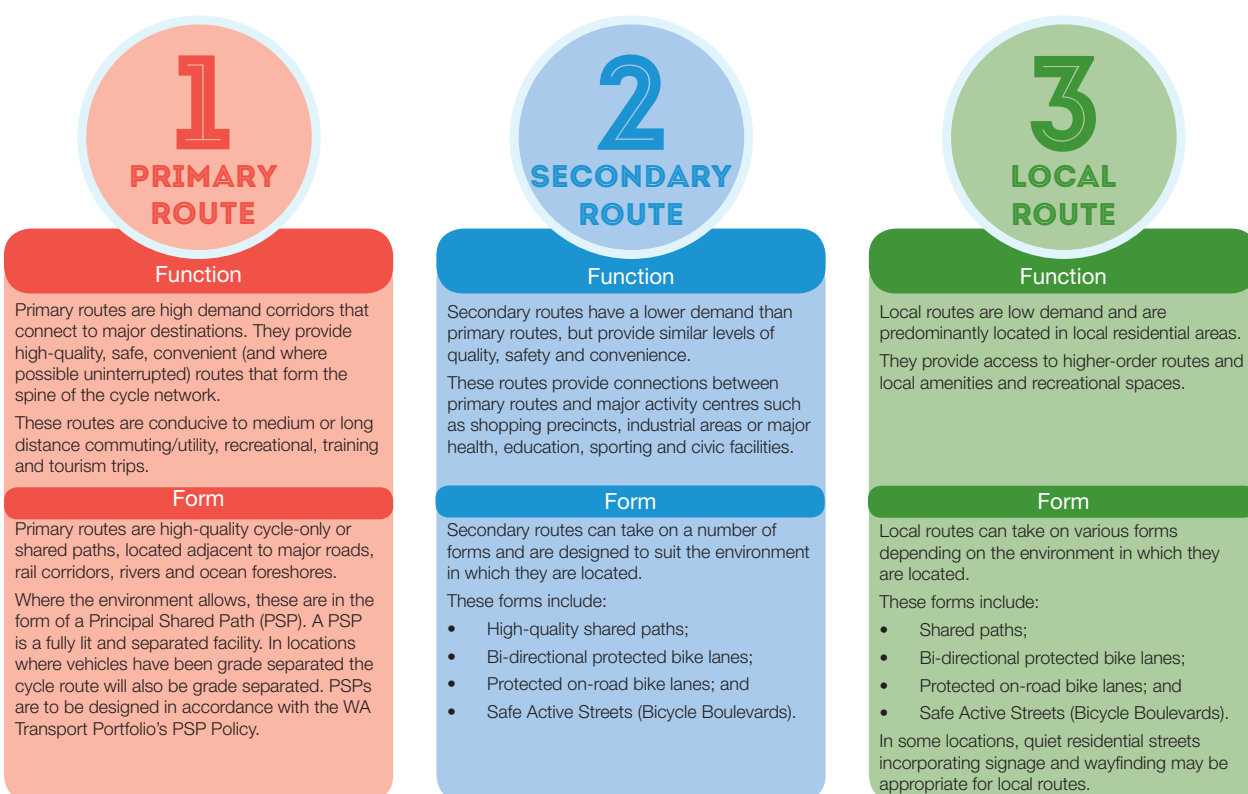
1
PRIMARY ROUTE

Function

Primary routes are high demand corridors that connect to major destinations. They provide high-quality, safe, convenient (and where possible uninterrupted) routes that form the spine of the cycle network.

These routes are conducive to medium or long distance commuting/utility, recreational, training and tourism trips.

Form

Primary routes are high-quality cycle-only or shared paths, located adjacent to major roads, rail corridors, rivers and ocean foreshores.

Where the environment allows, these are in the form of a Principal Shared Path (PSP). A PSP is a fully lit and separated facility. In locations where vehicles have been grade separated the cycle route will also be grade separated. PSPs are to be designed in accordance with the WA Transport Portfolio's PSP Policy.

2
SECONDARY ROUTE

Function

Secondary routes have a lower demand than primary routes, but provide similar levels of quality, safety and convenience.

These routes provide connections between primary routes and major activity centres such as shopping precincts, industrial areas or major health, education, sporting and civic facilities.

Form

Secondary routes can take on a number of forms and are designed to suit the environment in which they are located.

These forms include:

• High-quality shared paths;
• Bi-directional protected bike lanes;
• Protected on-road bike lanes; and
• Safe Active Streets (Bicycle Boulevards).

3
LOCAL ROUTE

Function

Local routes are low demand and are predominantly located in local residential areas.

They provide access to higher-order routes and local amenities and recreational spaces.

Form

Local routes can take on various forms depending on the environment in which they are located.

These forms include:

• Shared paths;
• Bi-directional protected bike lanes;
• Protected on-road bike lanes; and
• Safe Active Streets (Bicycle Boulevards).

In some locations, quiet residential streets incorporating signage and wayfinding may be appropriate for local routes.